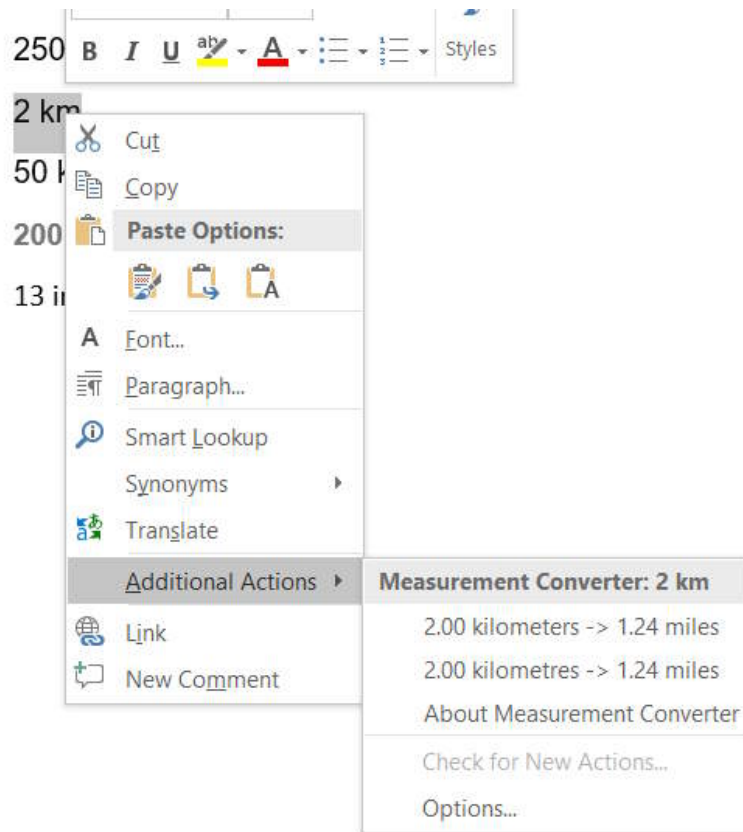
250 B I U A Styles

2 km

50 k

200

13 i

Cut
Copy
Paste Options:
Font...
Paragraph...
Smart Lookup
Synonyms
Translate
Additional Actions
Link
New Comment

Measurement Converter: 2 km
2.00 kilometers -> 1.24 miles
2.00 kilometres -> 1.24 miles
About Measurement Converter
Check for New Actions...
Options...